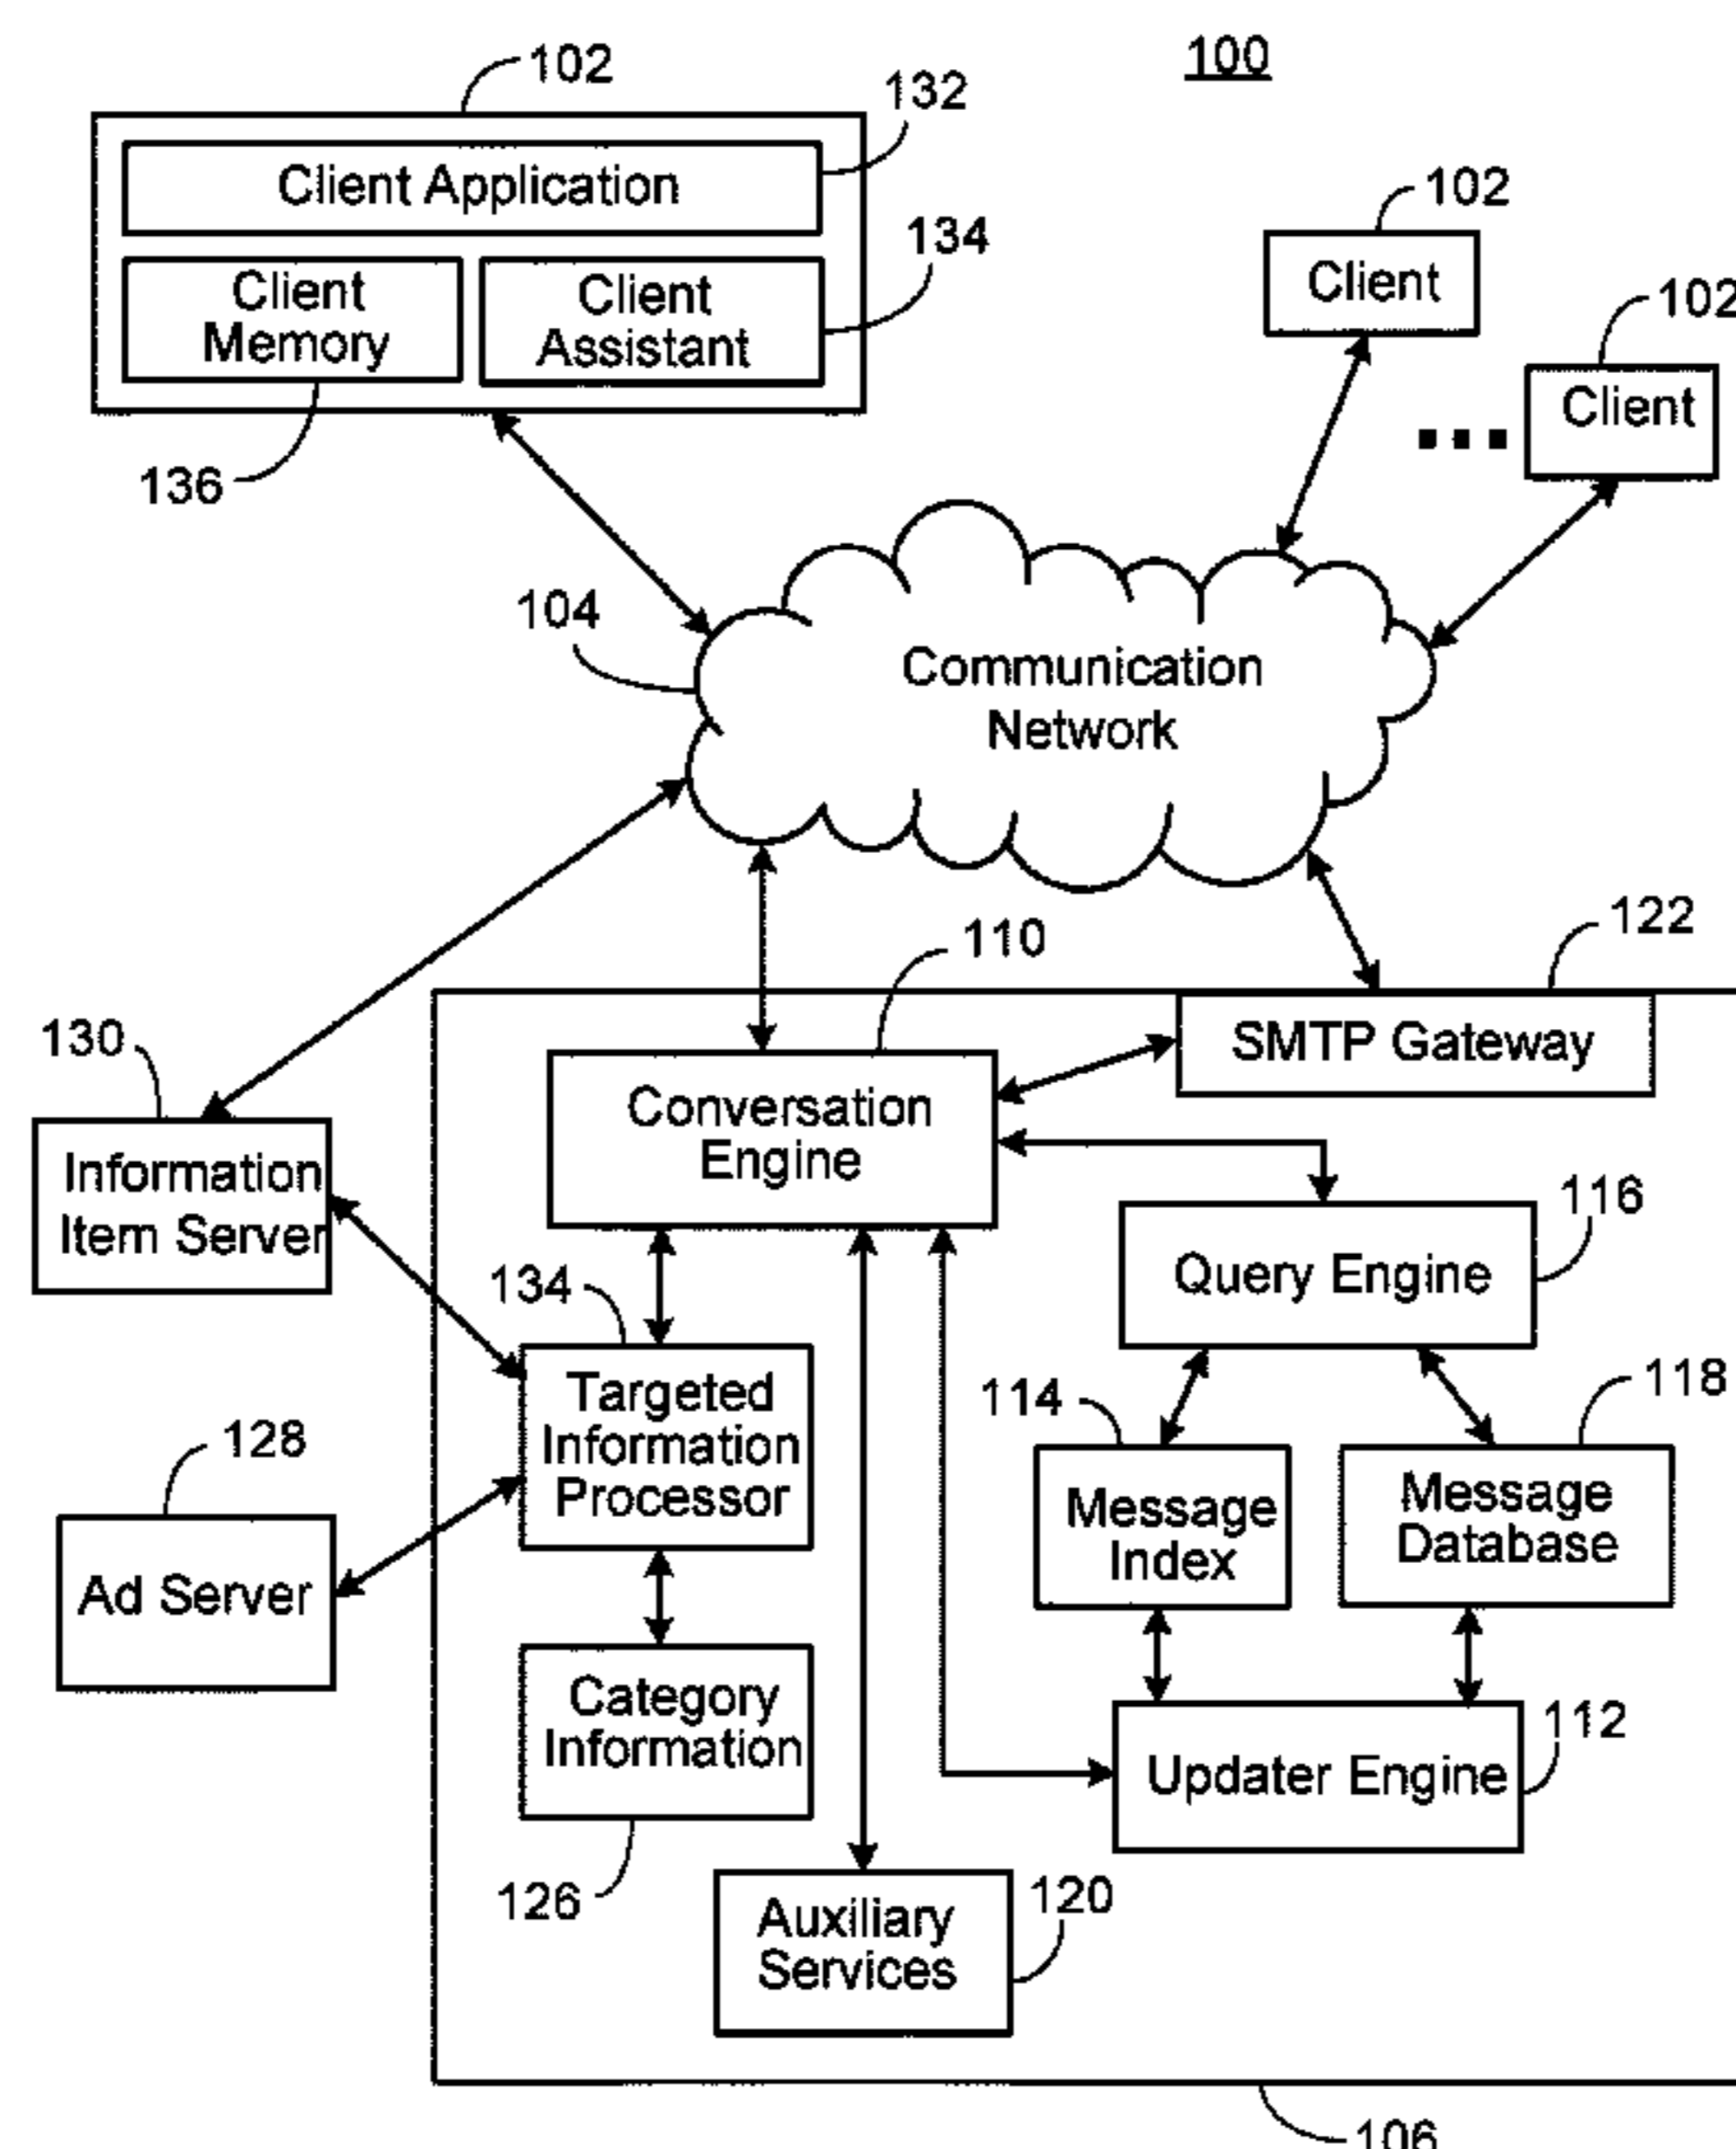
100

102

132

Client Application

134

Client Memory

Client Assistant

136

102

Client

102

Client

...

104

Communication Network

122

110

130

SMTP Gateway

Conversation Engine

Information Item Server

116

Query Engine

134

Targeted Information Processor

114

118

128

Message Index

Message Database

Ad Server

Category Information

112

Updater Engine

126

Auxiliary Services

120

106